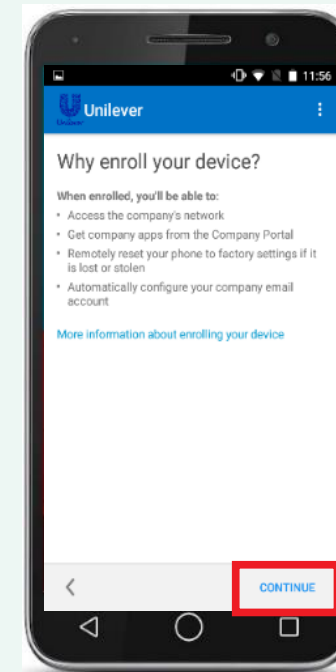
11:56

Unilever

Unilever

Why enroll your device?

When enrolled, you'll be able to:

• Access the company's network
• Get company apps from the Company Portal
• Remotely reset your phone to factory settings if it is lost or stolen
• Automatically configure your company email account

More information about enrolling your device

CONTINUE